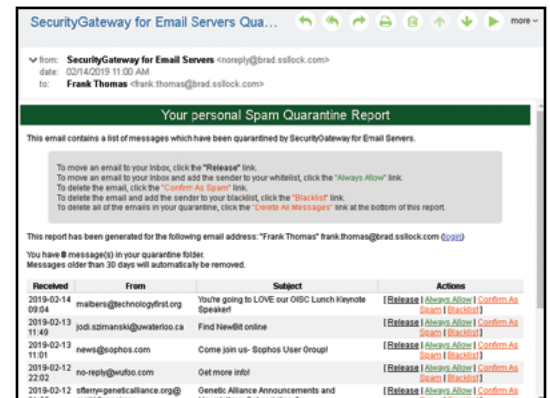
SecurityGateway for Email Servers Qua...

more

from: SecurityGateway for Email Servers <noreply@brad.sslock.com>
date: 02/14/2019 11:00 AM
to: Frank Thomas <frank.thomas@brad.sslock.com>

Your personal Spam Quarantine Report

This email contains a list of messages which have been quarantined by SecurityGateway for Email Servers.

To move an email to your Inbox, click the "Release" link.
To move an email to your Inbox and add the sender to your whitelist, click the "Always Allow" link.
To delete the email, click the "Confirm As Spam" link.
To delete the email and add the sender to your blacklist, click the "Blacklist" link.
To delete all of the emails in your quarantine, click the "Delete All Messages" link at the bottom of this report.

This report has been generated for the following email address: "Frank Thomas" frank.thomas@brad.sslock.com (login)

You have 8 message(s) in your quarantine folder.
Messages older than 30 days will automatically be removed.

| Received | From | Subject | Actions |
|---|---|---|---|
| 2019-02-14 09:04 | mabers@technologyfirst.org | You're going to LOVE our OISC Lunch Keynote Speaker! | [ Release \| Always Allow \| Confirm As Spam \| Blacklist] |
| 2019-02-13 11:49 | jodi.szimanski@uwaterloo.ca | Find New@it online | [ Release \| Always Allow \| Confirm As Spam \| Blacklist] |
| 2019-02-13 11:01 | news@sophos.com | Come join us- Sophos User Group! | [ Release \| Always Allow \| Confirm As Spam \| Blacklist] |
| 2019-02-12 22:02 | no-reply@wufoo.com | Get more info! | [ Release \| Always Allow \| Confirm As Spam \| Blacklist] |
| 2019-02-12 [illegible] | sferry=geneticalliance.org@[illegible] | Genetic Alliance Announcements and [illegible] | [ Release \| Always Allow \| Confirm As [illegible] |